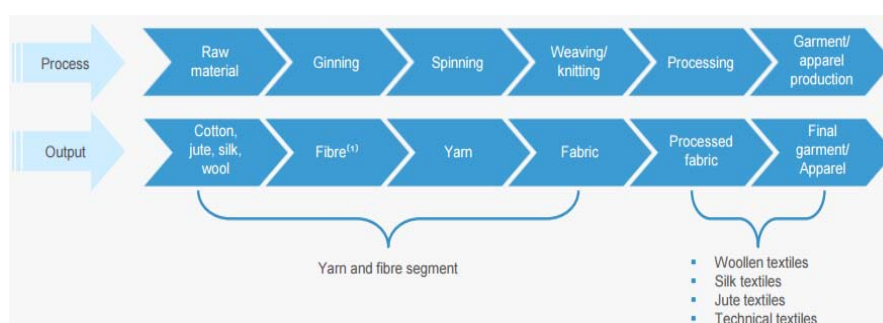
Process

Raw material

Ginning

Spinning

Weaving/ knitting

Processing

Garment/ apparel production

Output

Cotton, jute, silk, wool

Fibre$^{(1)}$

Yarn

Fabric

Processed fabric

Final garment/ Apparel

Yarn and fibre segment

- Woollen textiles
- Silk textiles
- Jute textiles
- Technical textiles